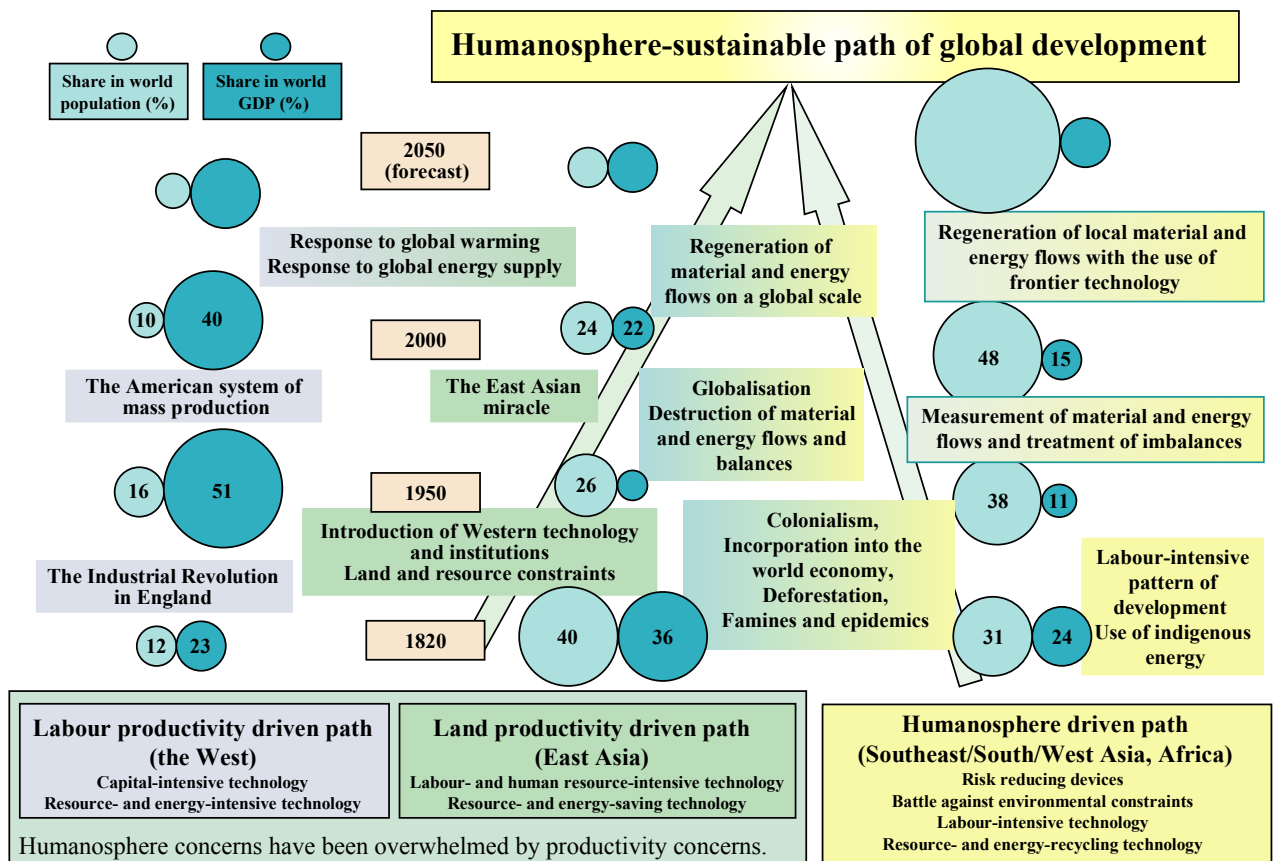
Share in world population (%)

Share in world GDP (%)

Humanosphere-sustainable path of global development

2050 (forecast)

Response to global warming
Response to global energy supply

Regeneration of material and energy flows on a global scale

Regeneration of local material and energy flows with the use of frontier technology

10

40

2000

24

22

48

15

The American system of mass production

The East Asian miracle

Globalisation
Destruction of material and energy flows and balances

Measurement of material and energy flows and treatment of imbalances

16

51

1950

26

38

11

Introduction of Western technology and institutions
Land and resource constraints

Colonialism, Incorporation into the world economy, Deforestation, Famines and epidemics

Labour-intensive pattern of development
Use of indigenous energy

The Industrial Revolution in England

12

23

1820

40

36

31

24

Labour productivity driven path (the West)
Capital-intensive technology
Resource- and energy-intensive technology

Land productivity driven path (East Asia)
Labour- and human resource-intensive technology
Resource- and energy-saving technology

Humanosphere concerns have been overwhelmed by productivity concerns.

Humanosphere driven path (Southeast/South/West Asia, Africa)
Risk reducing devices
Battle against environmental constraints
Labour-intensive technology
Resource- and energy-recycling technology